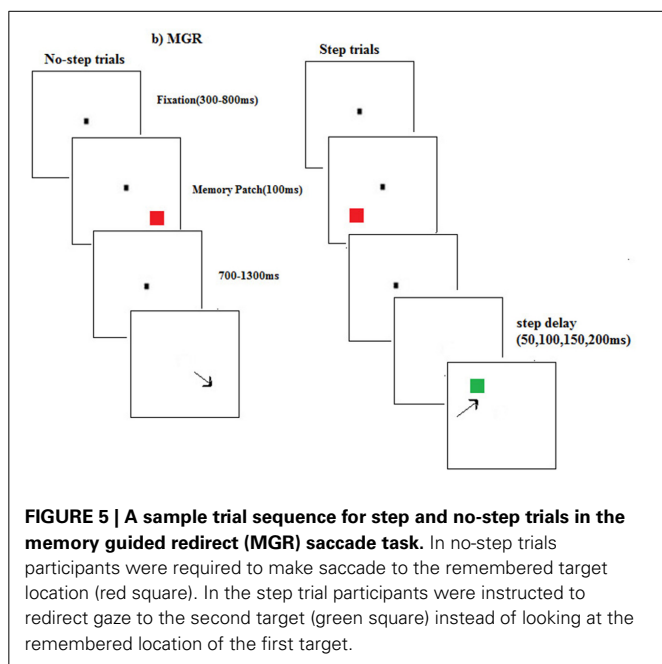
b) MGR

No-step trials

Fixation(300-800ms)

Memory Patch(100ms)

700-1300ms

Step trials

step delay (50,100,150,200ms)

**FIGURE 5 | A sample trial sequence for step and no-step trials in the memory guided redirect (MGR) saccade task.** In no-step trials participants were required to make saccade to the remembered target location (red square). In the step trial participants were instructed to redirect gaze to the second target (green square) instead of looking at the remembered location of the first target.